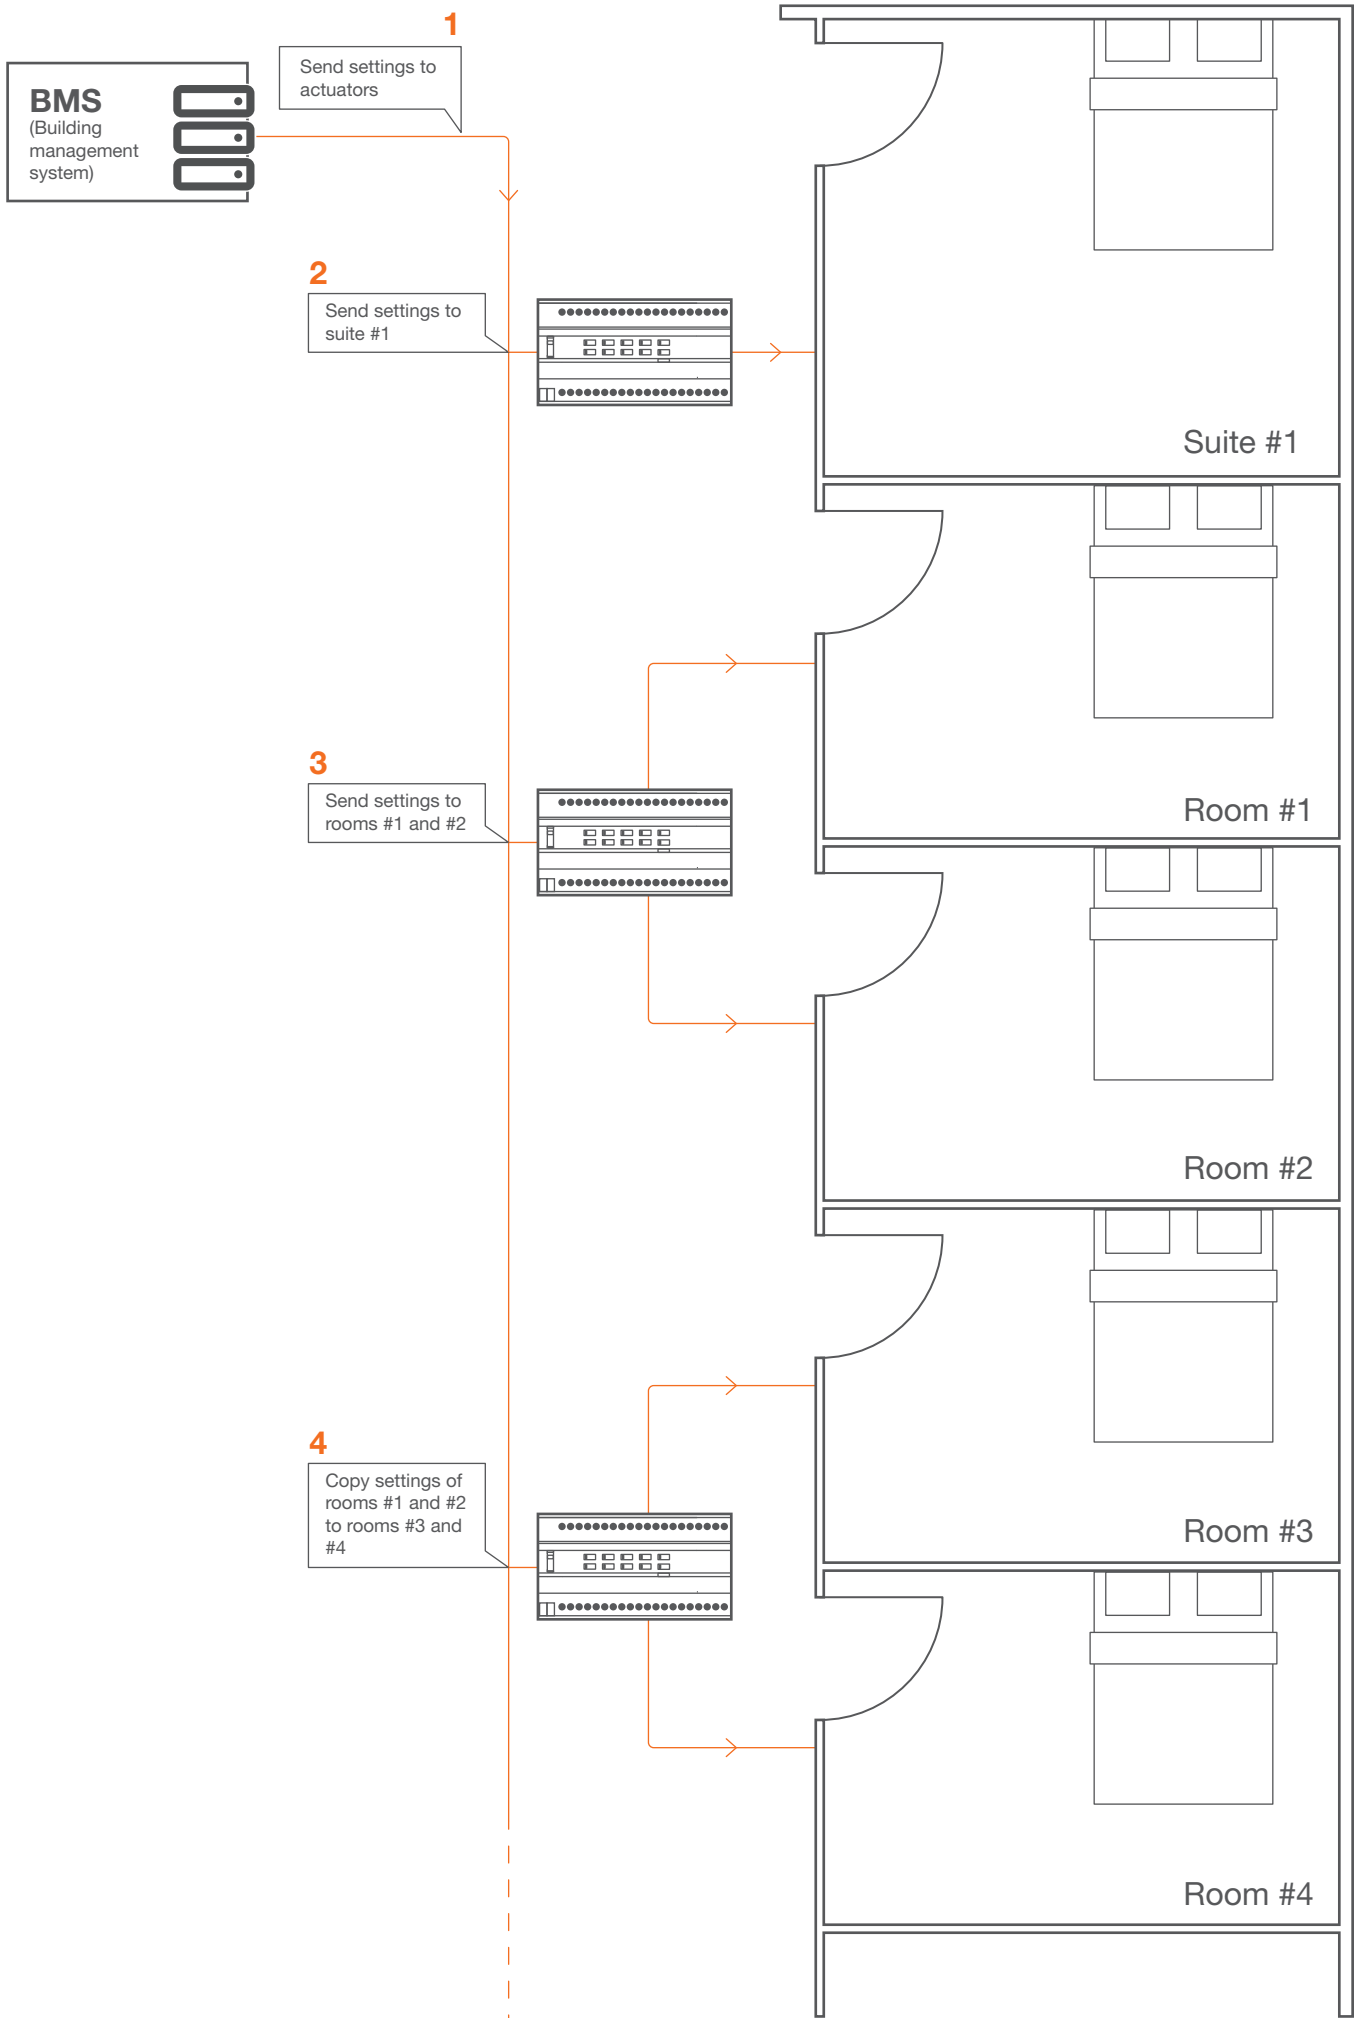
BMS
(Building management system)

1
Send settings to actuators

2
Send settings to suite #1

Suite #1

3
Send settings to rooms #1 and #2

Room #1

Room #2

4
Copy settings of rooms #1 and #2 to rooms #3 and #4

Room #3

Room #4